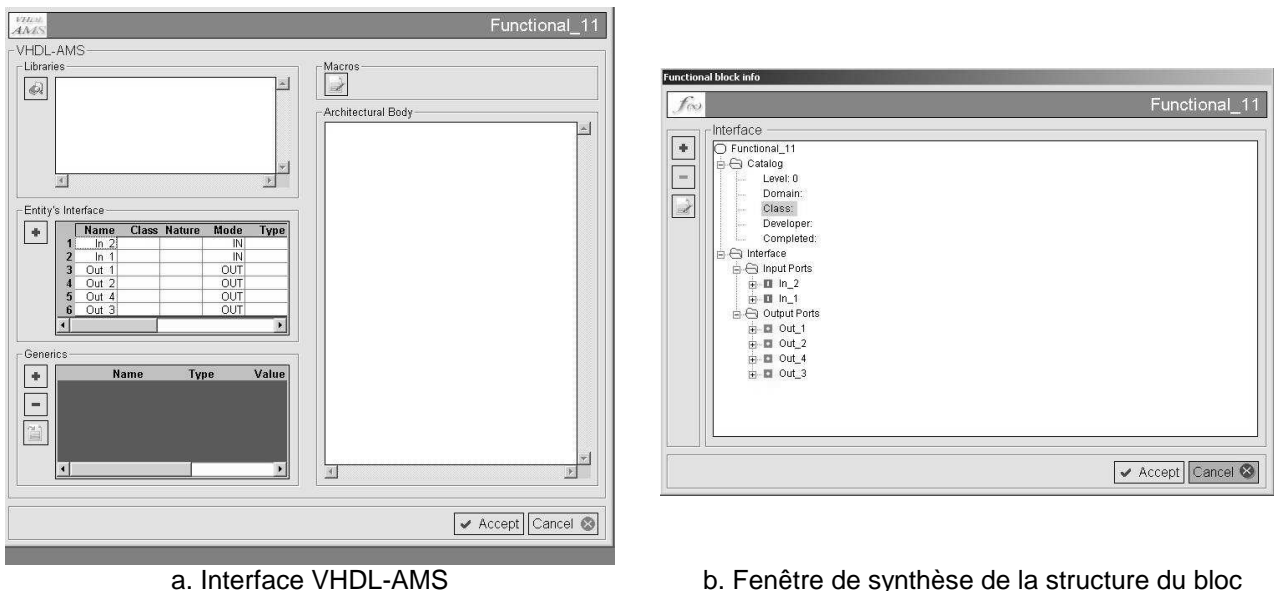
VHDL AMS

Functional_11

VHDL-AMS

Libraries

Macros

Architectural Body

Entity's Interface

|   | Name | Class | Nature | Mode | Type |
|---|---|---|---|---|---|
| 1 | In 2 | | | IN | |
| 2 | In 1 | | | IN | |
| 3 | Out 1 | | | OUT | |
| 4 | Out 2 | | | OUT | |
| 5 | Out 4 | | | OUT | |
| 6 | Out 3 | | | OUT | |

Generics

| Name | Type | Value |
|---|---|---|

Accept Cancel

Functional block info

Functional_11

Interface

Functional_11
Catalog
Level: 0
Domain:
Class:
Developer:
Completed:
Interface
Input Ports
In_2
In_1
Output Ports
Out_1
Out_2
Out_4
Out_3

Accept Cancel

a. Interface VHDL-AMS

b. Fenêtre de synthèse de la structure du bloc